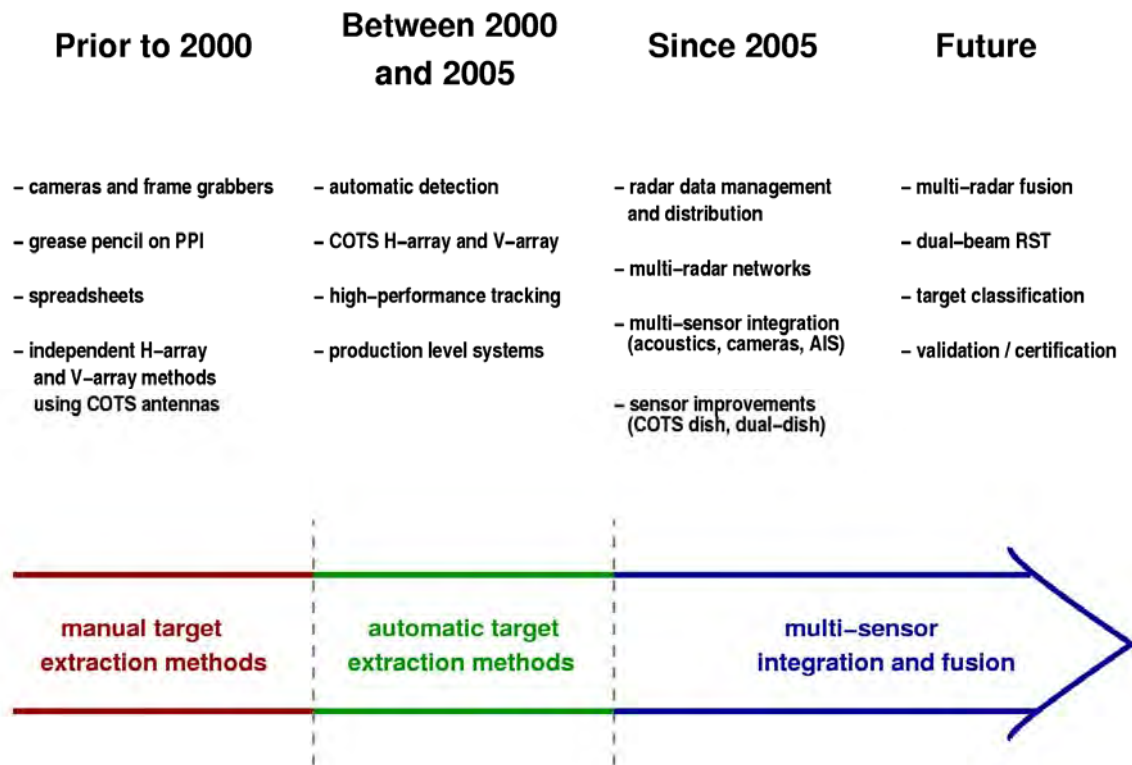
Prior to 2000

– cameras and frame grabbers

– grease pencil on PPI

– spreadsheets

– independent H–array and V–array methods using COTS antennas

Between 2000 and 2005

– automatic detection

– COTS H–array and V–array

– high–performance tracking

– production level systems

Since 2005

– radar data management and distribution

– multi–radar networks

– multi–sensor integration (acoustics, cameras, AIS)

– sensor improvements (COTS dish, dual–dish)

Future

– multi–radar fusion

– dual–beam RST

– target classification

– validation / certification

manual target extraction methods

automatic target extraction methods

multi–sensor integration and fusion